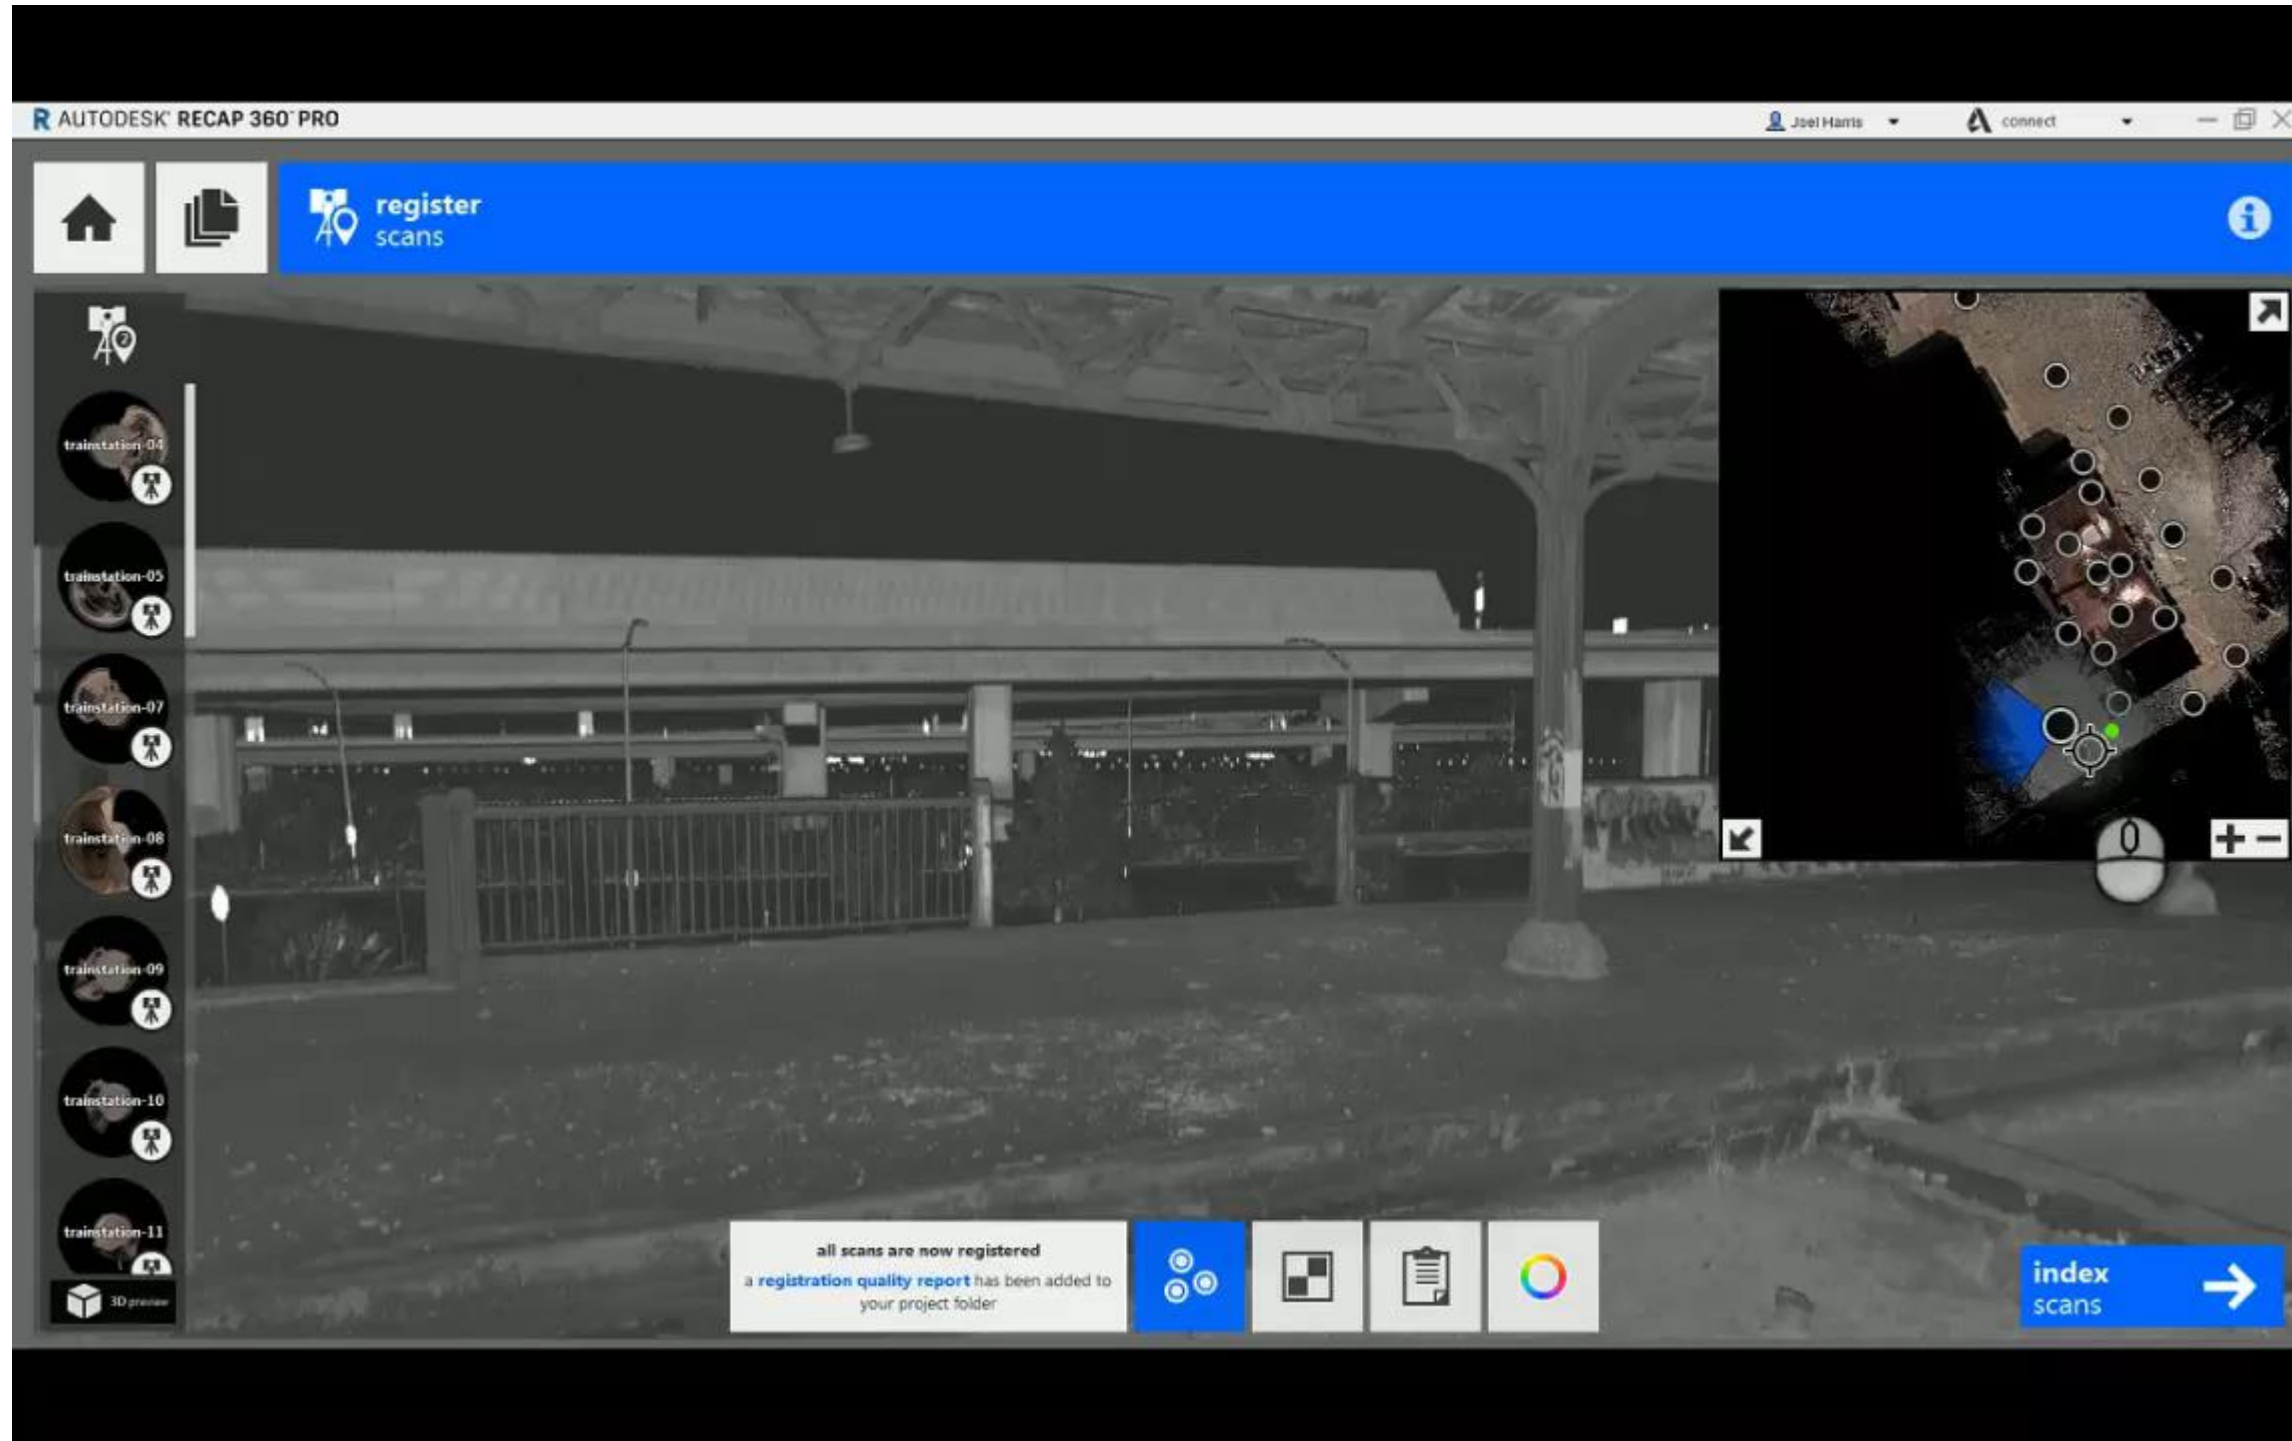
AUTODESK RECAP 360 PRO

Joel Harris

connect

register scans

trainstation-04

trainstation-05

trainstation-07

trainstation-08

trainstation-09

trainstation-10

trainstation-11

3D preview

all scans are now registered

a registration quality report has been added to your project folder

index scans